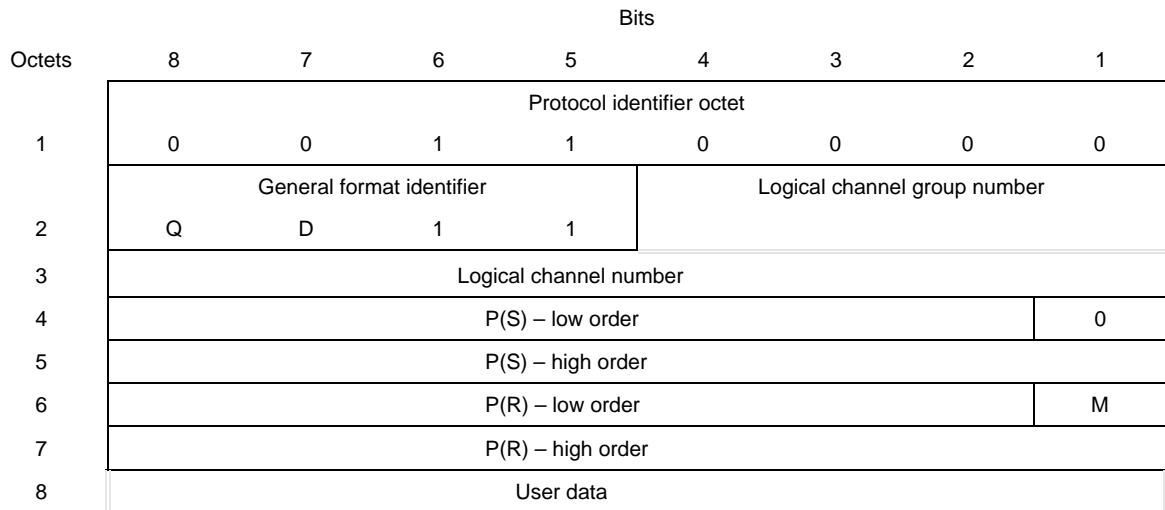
Bits

| Octets | 8 | 7 | 6 | 5 | 4 | 3 | 2 | 1 |
|---|---|---|---|---|---|---|---|---|
| | Protocol identifier octet | | | | | | | |
| 1 | 0 | 0 | 1 | 1 | 0 | 0 | 0 | 0 |
| | General format identifier | | | | Logical channel group number | | | |
| 2 | Q | D | 1 | 1 | | | | |
| 3 | Logical channel number | | | | | | | |
| 4 | P(S) – low order | | | | | | | 0 |
| 5 | P(S) – high order | | | | | | | |
| 6 | P(R) – low order | | | | | | | M |
| 7 | P(R) – high order | | | | | | | |
| 8 | User data | | | | | | | |